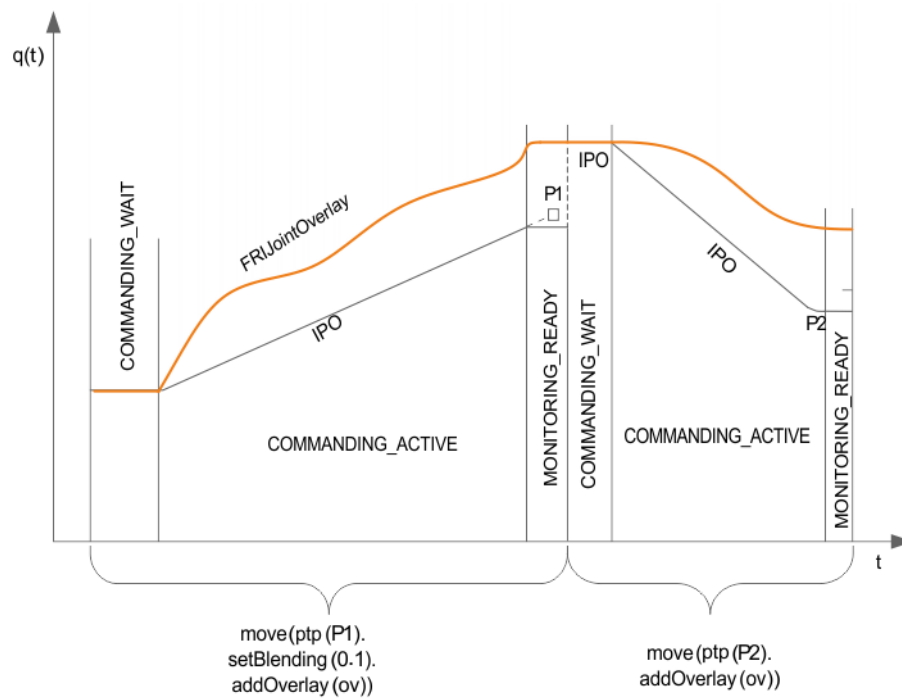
q(t)

COMMANDING_WAIT

FRIJointOverlay

IPO

P1

COMMANDING_ACTIVE

MONITORING_READY

COMMANDING_WAIT

IPO

IPO

P2

COMMANDING_ACTIVE

MONITORING_READY

t

move (ptp (P1). setBlending (0.1). addOverlay (ov))

move (ptp (P2). addOverlay (ov))